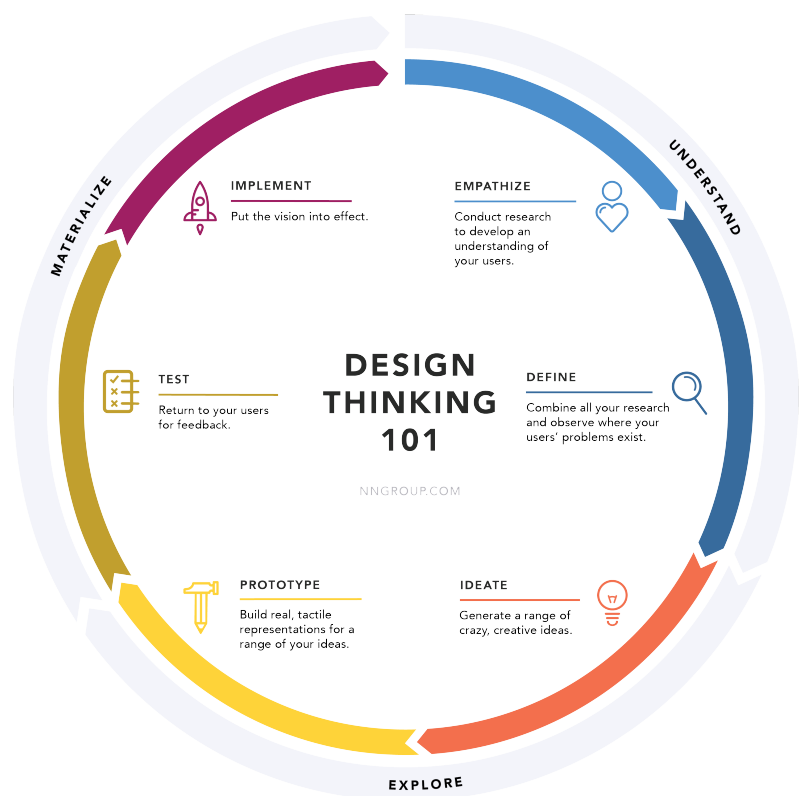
DESIGN THINKING 101

NNGROUP.COM

UNDERSTAND

EXPLORE

MATERIALIZE

EMPATHIZE
Conduct research to develop an understanding of your users.

DEFINE
Combine all your research and observe where your users' problems exist.

IDEATE
Generate a range of crazy, creative ideas.

PROTOTYPE
Build real, tactile representations for a range of your ideas.

TEST
Return to your users for feedback.

IMPLEMENT
Put the vision into effect.